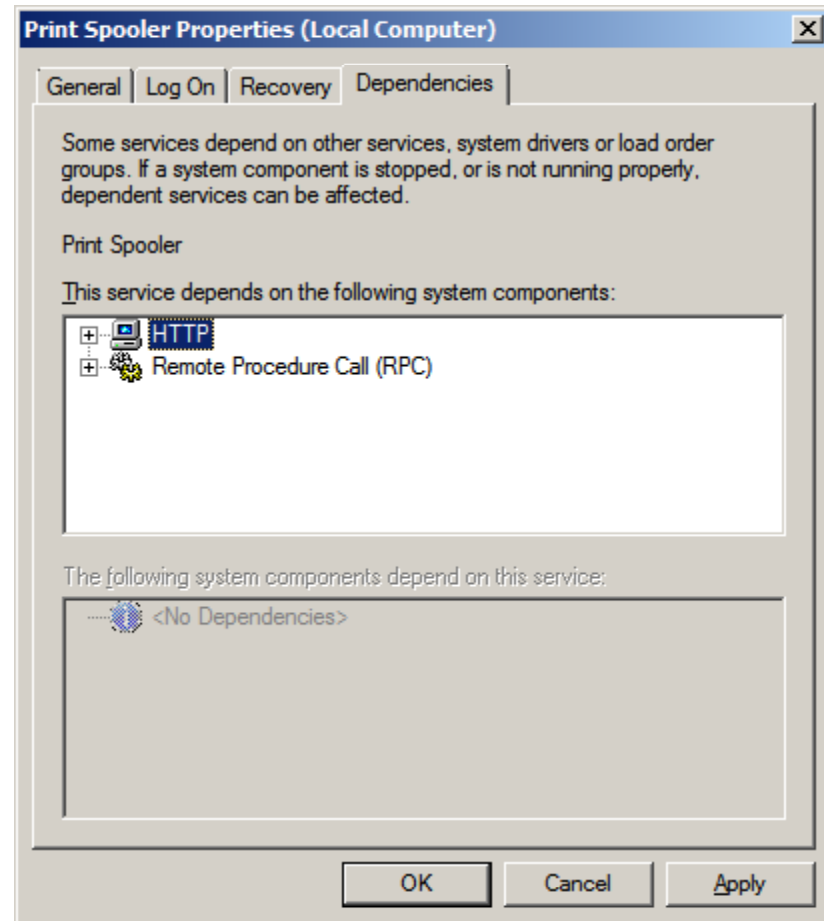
Print Spooler Properties (Local Computer)

General | Log On | Recovery | Dependencies

Some services depend on other services, system drivers or load order groups. If a system component is stopped, or is not running properly, dependent services can be affected.

Print Spooler

This service depends on the following system components:

HTTP
Remote Procedure Call (RPC)

The following system components depend on this service:

<No Dependencies>

OK
Cancel
Apply